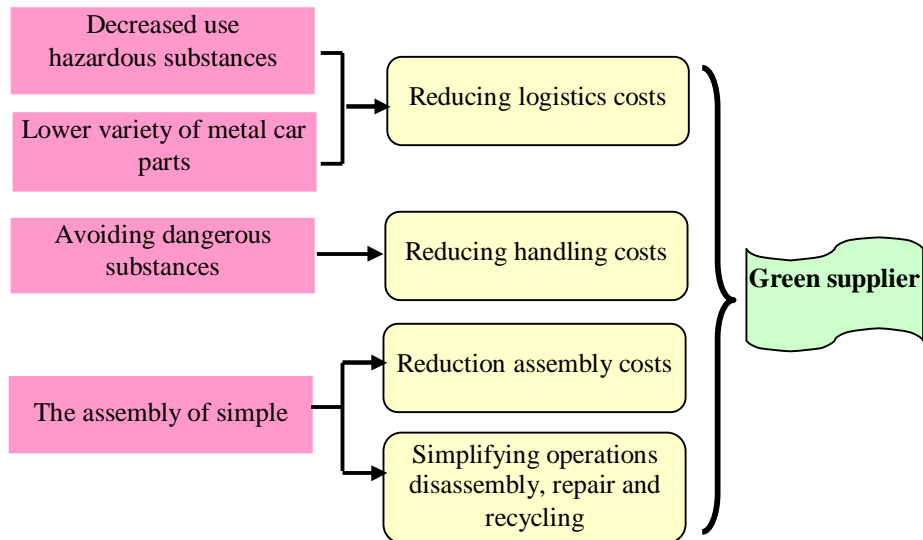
Decreased use hazardous substances

Lower variety of metal car parts

Reducing logistics costs

Avoiding dangerous substances

Reducing handling costs

Green supplier

Reduction assembly costs

The assembly of simple

Simplifying operations disassembly, repair and recycling